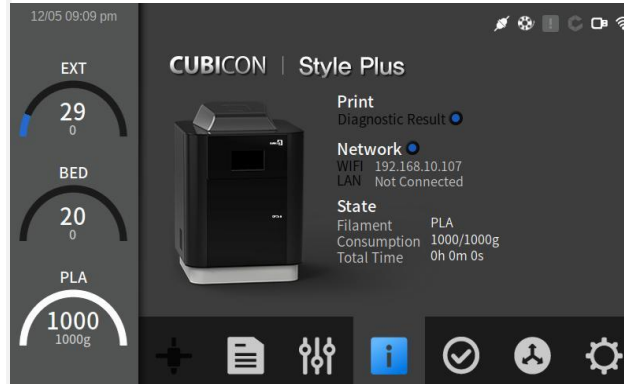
12/05 09:09 pm

EXT
29
0

BED
20
0

PLA
1000
1000g

CUBICON | Style Plus

Print
Diagnostic Result

Network
WIFI 192.168.10.107
LAN Not Connected

State
Filament PLA
Consumption 1000/1000g
Total Time 0h 0m 0s